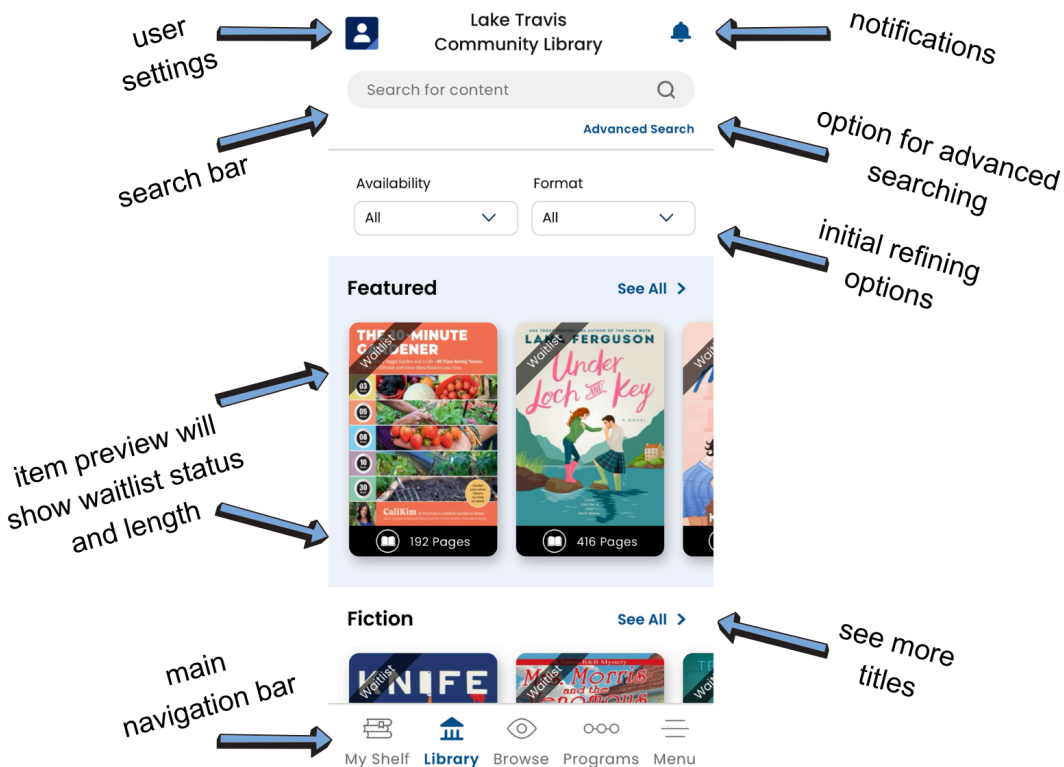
user settings

Lake Travis Community Library

notifications

Search for content

Advanced Search

search bar

option for advanced searching

Availability
All

Format
All

initial refining options

Featured

See All >

THE 10-MINUTE GARDENER

Waitlist

192 Pages

LAURA FERGUSON

Under Loch and Key

Waitlist

416 Pages

Waitlist

item preview will show waitlist status and length

Fiction

See All >

see more titles

KNIFE

Waitlist

Mrs. Morris and the

Waitlist

Waitlist

main navigation bar

My Shelf

Library

Browse

Programs

Menu